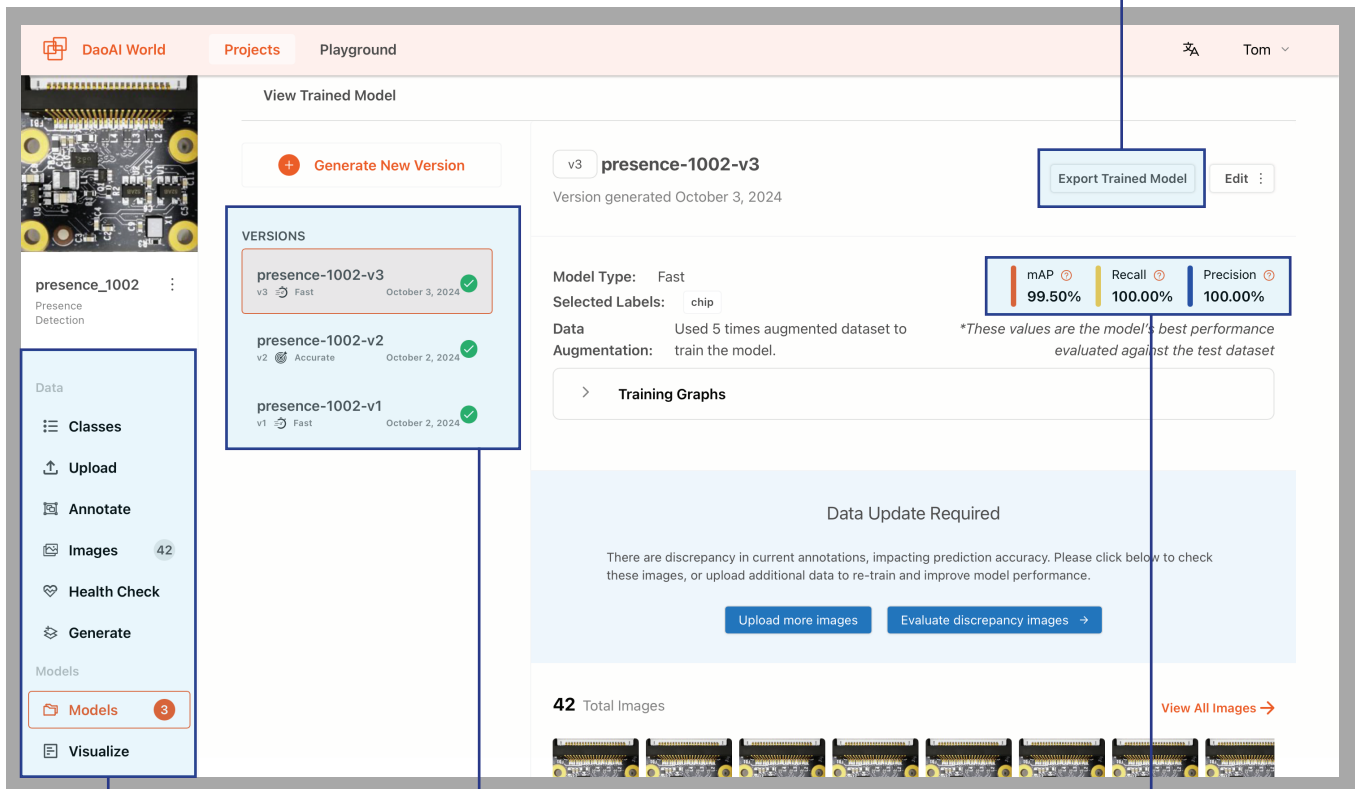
DaoAI World    Projects    Playground    Tom

View Trained Model

presence_1002
Presence Detection

Data
Classes
Upload
Annotate
Images 42
Health Check
Generate
Models
Models 3
Visualize

Generate New Version

VERSIONS
presence-1002-v3
v3 Fast October 3, 2024
presence-1002-v2
v2 Accurate October 2, 2024
presence-1002-v1
v1 Fast October 2, 2024

v3 presence-1002-v3
Version generated October 3, 2024

Export Trained Model    Edit

Model Type: Fast
Selected Labels: chip
Data Augmentation: Used 5 times augmented dataset to train the model.

| mAP | Recall | Precision |
|---|---|---|
| 99.50% | 100.00% | 100.00% |

*These values are the model's best performance evaluated against the test dataset

Training Graphs

Data Update Required

There are discrepancy in current annotations, impacting prediction accuracy. Please click below to check these images, or upload additional data to re-train and improve model performance.

Upload more images    Evaluate discrepancy images →

42 Total Images    View All Images →